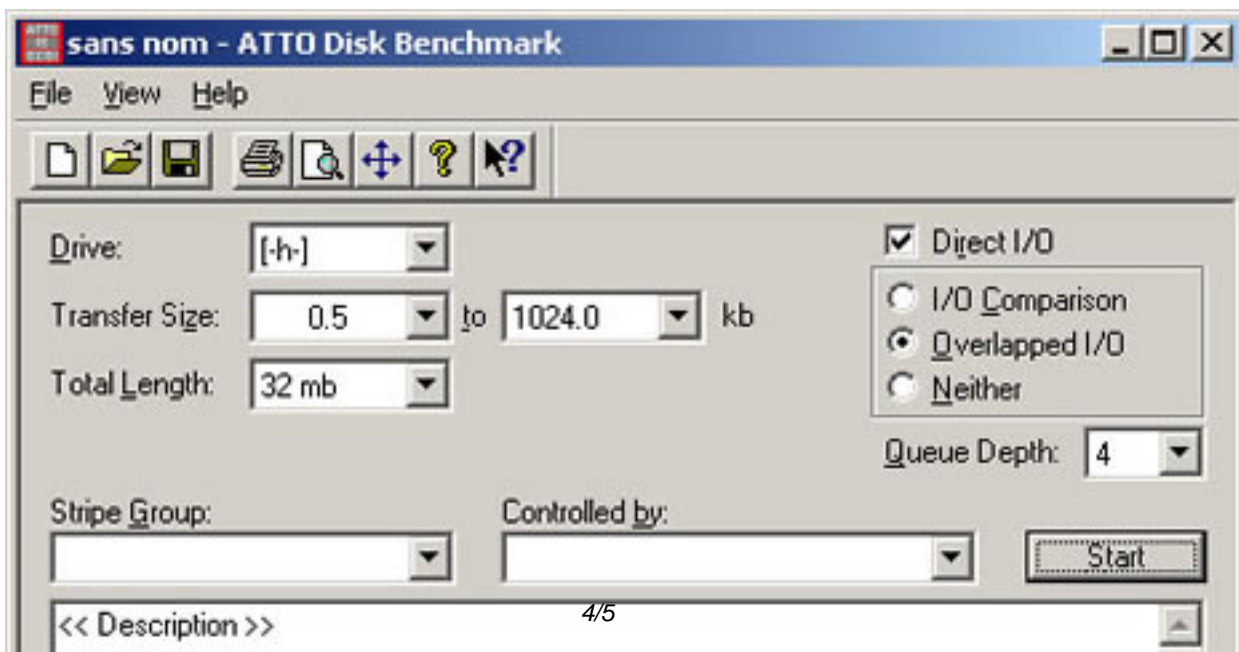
sans nom - ATTO Disk Benchmark

File View Help

Drive: [-h-]

Transfer Size: 0.5 to 1024.0 kb

Total Length: 32 mb

Direct I/O

I/O Comparison

Overlapped I/O

Neither

Queue Depth: 4

Stripe Group:

Controlled by:

Start

<< Description >>

4/5